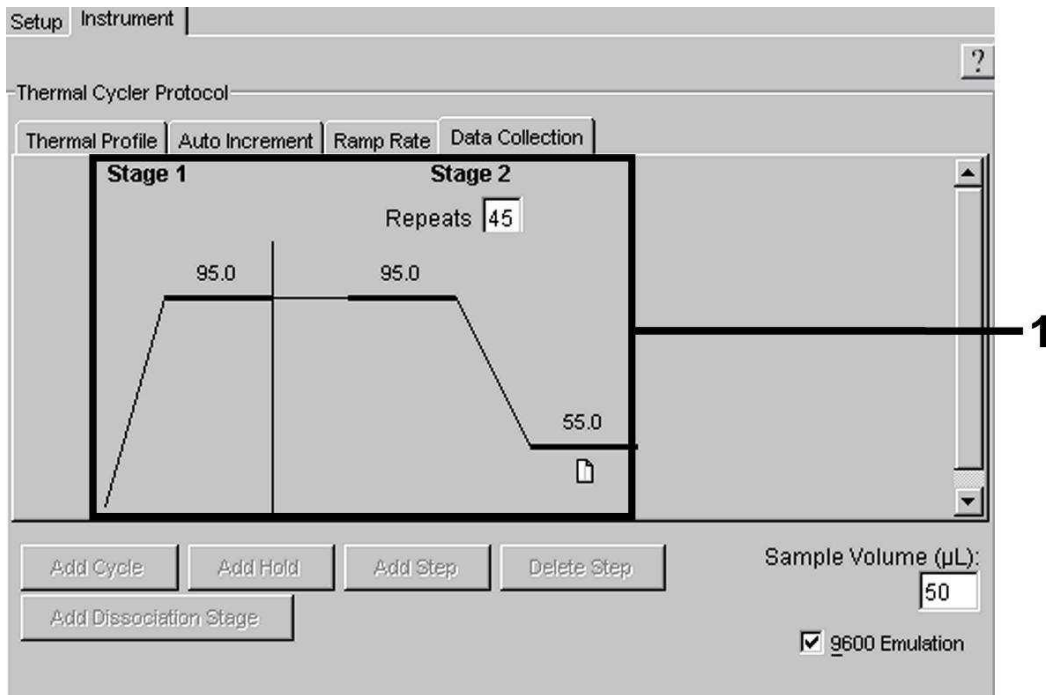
Setup Instrument

?

Thermal Cycler Protocol

Thermal Profile | Auto Increment | Ramp Rate | Data Collection

Stage 1

Stage 2

Repeats 45

95.0

95.0

55.0

1

Add Cycle

Add Hold

Add Step

Delete Step

Add Dissociation Stage

Sample Volume (µL):

50

9600 Emulation